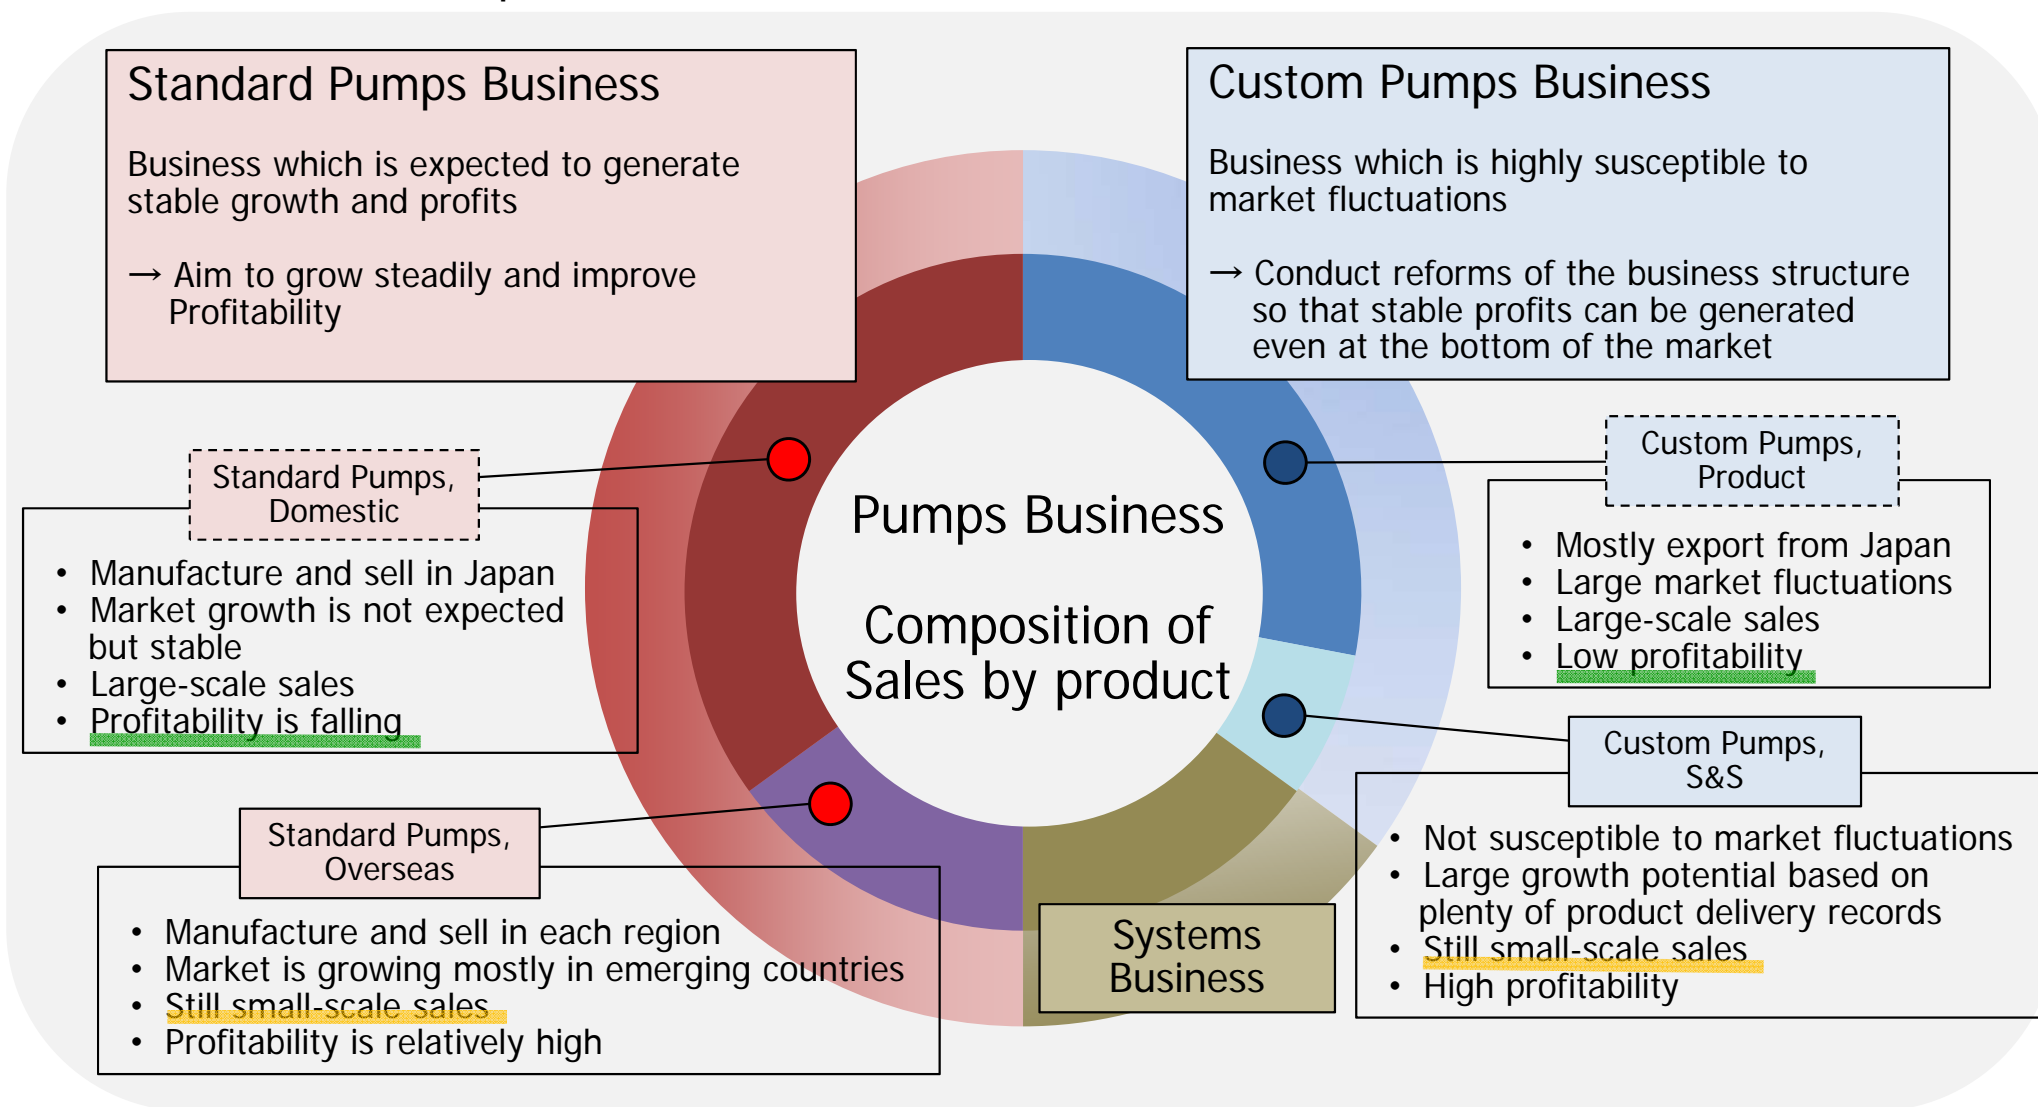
Standard Pumps Business

Business which is expected to generate stable growth and profits

→ Aim to grow steadily and improve Profitability

Custom Pumps Business

Business which is highly susceptible to market fluctuations

→ Conduct reforms of the business structure so that stable profits can be generated even at the bottom of the market

Pumps Business

Composition of Sales by product

Standard Pumps, Domestic

- Manufacture and sell in Japan
- Market growth is not expected but stable
- Large-scale sales
- Profitability is falling

Custom Pumps, Product

- Mostly export from Japan
- Large market fluctuations
- Large-scale sales
- Low profitability

Custom Pumps, S&S

- Not susceptible to market fluctuations
- Large growth potential based on plenty of product delivery records
- Still small-scale sales
- High profitability

Standard Pumps, Overseas

- Manufacture and sell in each region
- Market is growing mostly in emerging countries
- Still small-scale sales
- Profitability is relatively high

Systems Business